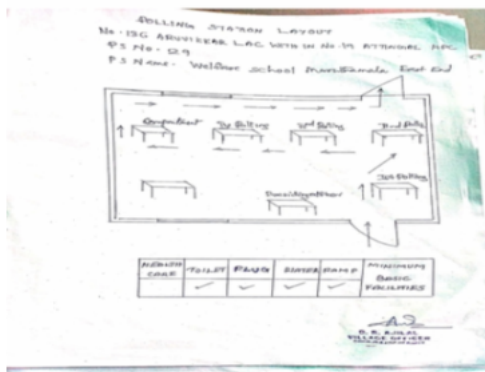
POLLING STATION LAYOUT
No. 150 ARUVIKKARA LAC WITH IN No. 19 ATTINGAL PC
PS No. 29
PS Name - Welfare School Manthamala East End

Companent
1st Polling
2nd Polling
3rd Polling
Presiding officer
3rd Polling

| Medical care | Toilet | Fans | Shade | Ramp | Minimum Basic Facilities |
|---|---|---|---|---|---|
|  | ✓ | ✓ | ✓ | ✓ |  |

R. S. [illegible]
VILLAGE OFFICER
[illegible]